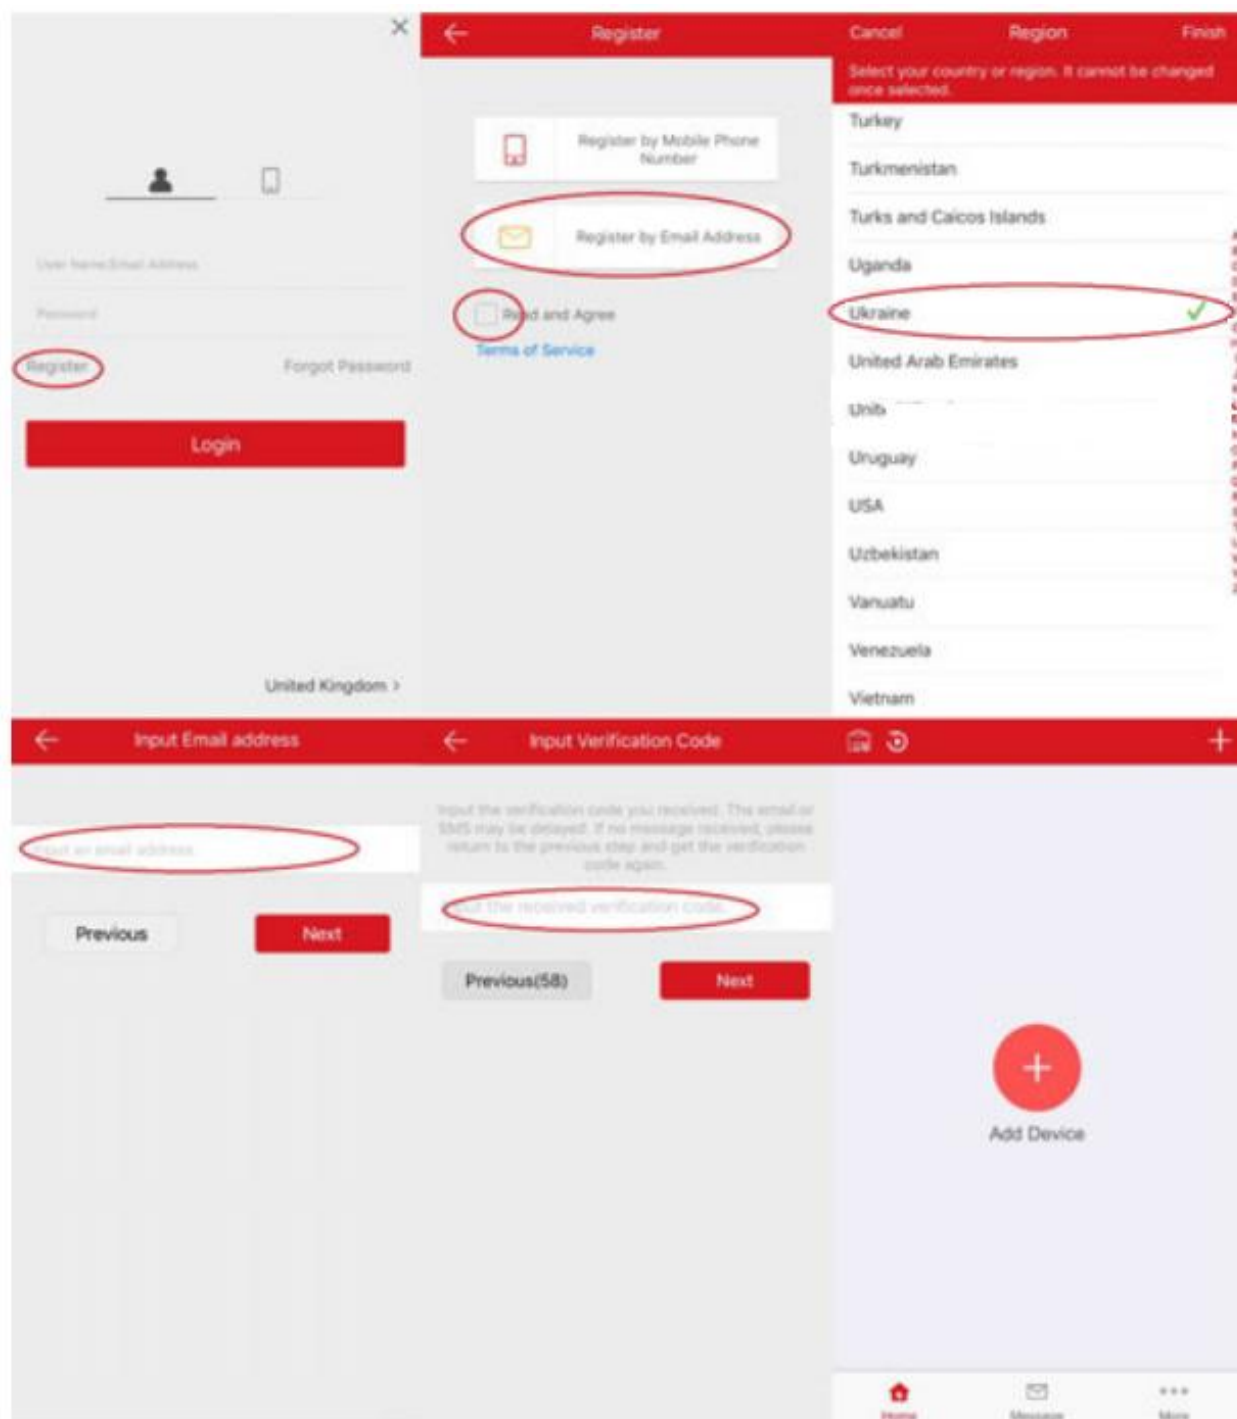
User Name/Email Address

Password

Register

Forgot Password

Login

United Kingdom >

Register

Register by Mobile Phone Number

Register by Email Address

Read and Agree

Terms of Service

Cancel

Region

Finish

Select your country or region. It cannot be changed once selected.

Turkey

Turkmenistan

Turks and Caicos Islands

Uganda

Ukraine

United Arab Emirates

Unit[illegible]

Uruguay

USA

Uzbekistan

Vanuatu

Venezuela

Vietnam

Input Email address

Input an email address

Previous

Next

Input Verification Code

Input the verification code you received. The email or SMS may be delayed. If no message received, please return to the previous step and get the verification code again.

Input the received verification code

Previous(58)

Next

Add Device

Home

Message

More